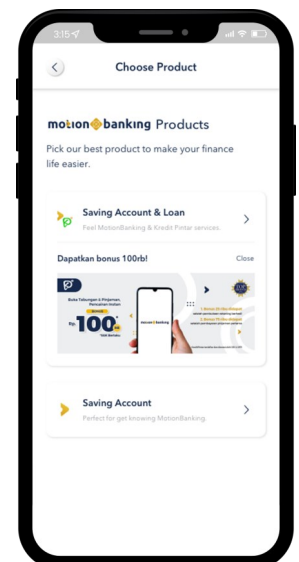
3:15

Choose Product

motion banking Products

Pick our best product to make your finance life easier.

Saving Account & Loan
Feel MotionBanking & Kredit Pintar services.

Dapatkan bonus 100rb! Close

Buka Tabungan & Pinjaman, Pencairan Instan
Rp 100rb
motion banking

Saving Account
Perfect for get knowing MotionBanking.